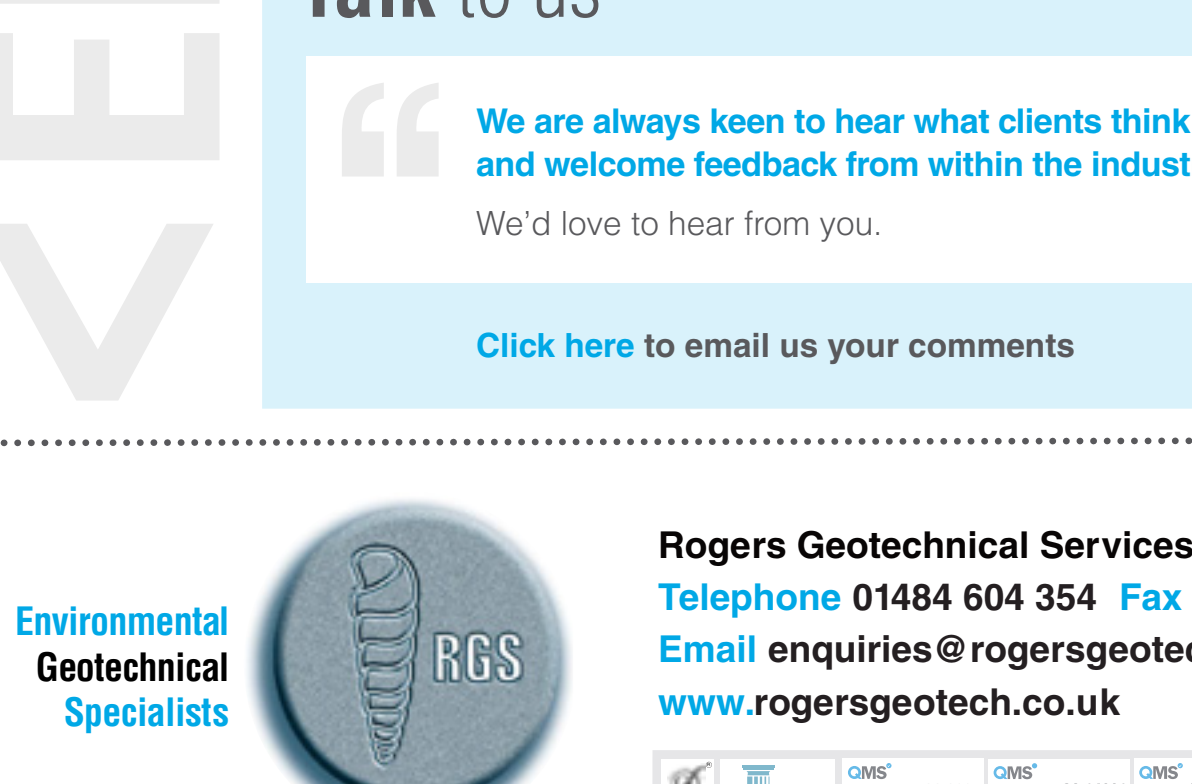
Talk to us

We are always keen to hear what clients think and welcome feedback from within the indust

We'd love to hear from you.

Click here to email us your comments

Environmental Geotechnical Specialists

RGS

Rogers Geotechnical Services

Telephone 01484 604 354 Fax

Email enquiries@rogersgeotec

www.rogersgeotech.co.uk

QMS QMS QMS